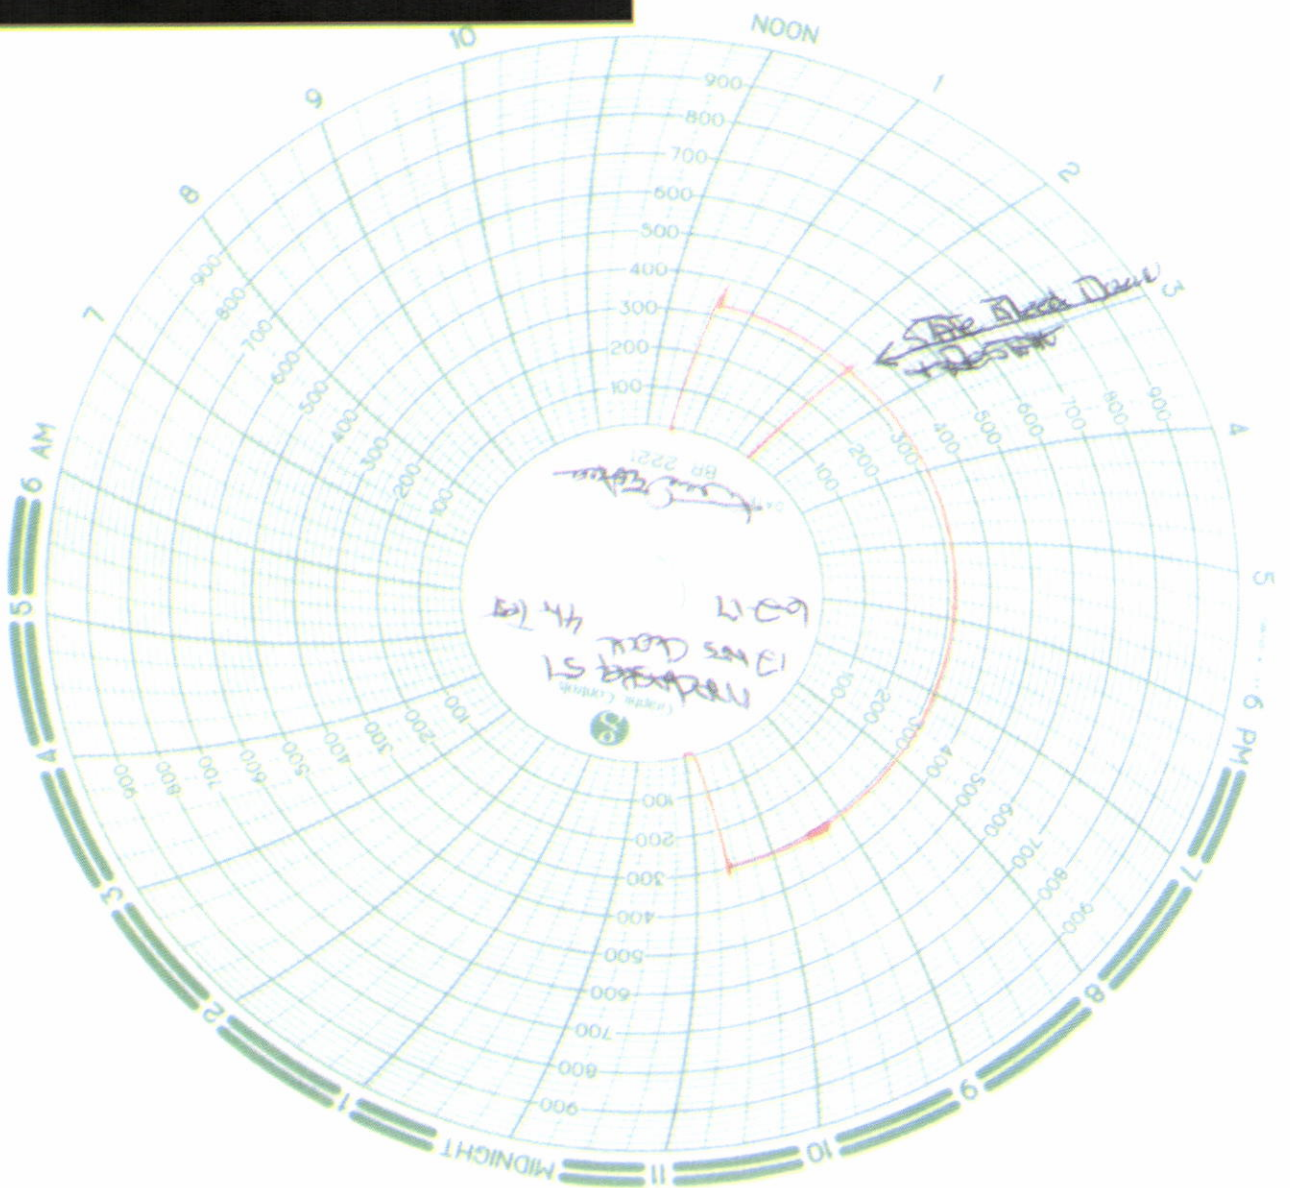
NOON
1
2
3
4
5
6 PM
7
8
9
10
11
MIDNIGHT
1
2
3
4
5
6 AM
7
8
9
10

900
800
700
600
500
400
300
200
100

100
200
300
400
500
600
700
800
900

100
200
300
400
500
600
700
800
900

100
200
300
400
500
600
700
800
900

100
200
300
400
500
600
700
800
900

State Block Dave
+ Restart

BR 2221
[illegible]

Graphic Controls
Madera St
13 hrs Check
6-9-17
4/4 Test